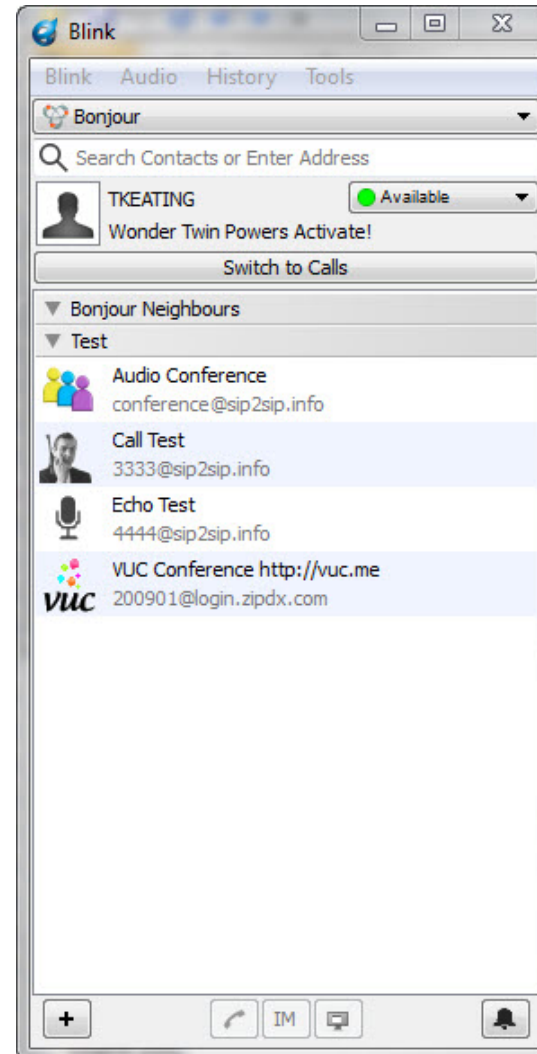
Blink

Blink Audio History Tools

Bonjour

Search Contacts or Enter Address

TKEATING

Available

Wonder Twin Powers Activate!

Switch to Calls

Bonjour Neighbours

Test

Audio Conference
conference@sip2sip.info

Call Test
3333@sip2sip.info

Echo Test
4444@sip2sip.info

VUC Conference http://vuc.me
200901@login.zipdx.com

vuc

+

IM